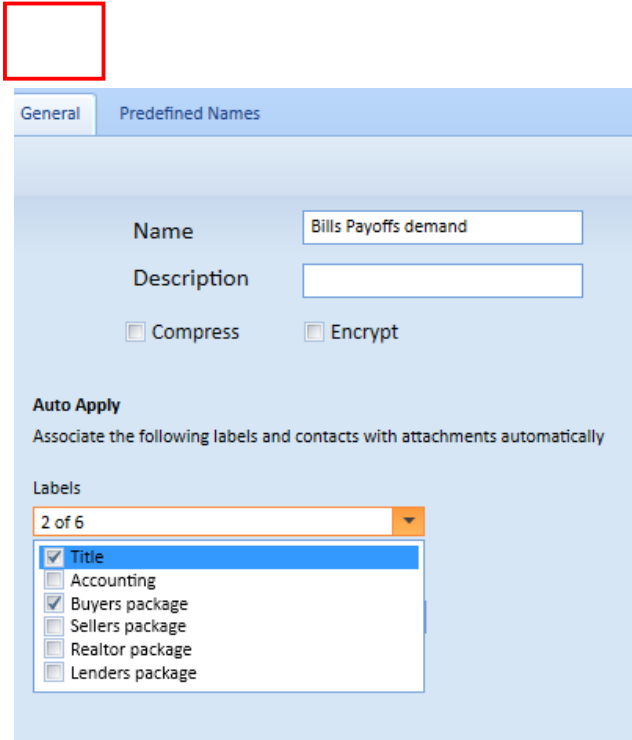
General

Predefined Names

Name

Bills Payoffs demand

Description

Compress

Encrypt

Auto Apply

Associate the following labels and contacts with attachments automatically

Labels

2 of 6

Title

Accounting

Buyers package

Sellers package

Realtor package

Lenders package